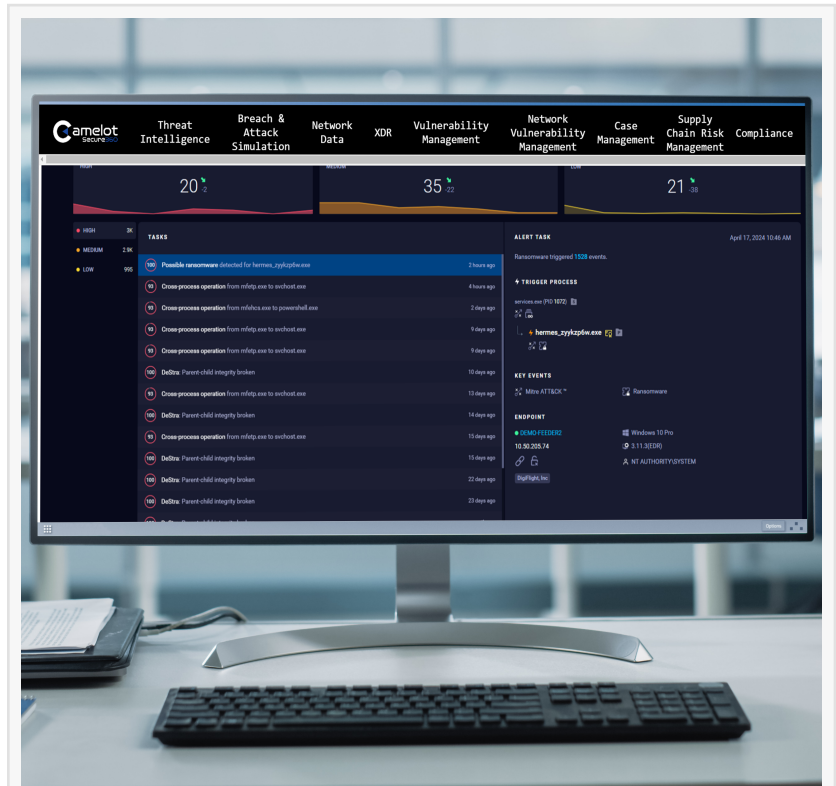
Camelot Secure

Threat Intelligence
Breach & Attack Simulation
Network Data
XDR
Vulnerability Management
Network Vulnerability Management
Case Management
Supply Chain Risk Management
Compliance

HIGH
20 -2
MEDIUM
35 -22
LOW
21 -38

HIGH 3K
MEDIUM 2.9K
LOW 995

TASKS

| | | |
|---|---|---|
| 100 | Possible ransomware detected for hermes_zyykzp6w.exe | 2 hours ago |
| 93 | Cross-process operation from mfetp.exe to svchost.exe | 4 hours ago |
| 93 | Cross-process operation from mfehcs.exe to powershell.exe | 2 days ago |
| 93 | Cross-process operation from mfetp.exe to svchost.exe | 9 days ago |
| 93 | Cross-process operation from mfetp.exe to svchost.exe | 9 days ago |
| 100 | DeStra: Parent-child integrity broken | 10 days ago |
| 93 | Cross-process operation from mfetp.exe to svchost.exe | 13 days ago |
| 100 | DeStra: Parent-child integrity broken | 14 days ago |
| 93 | Cross-process operation from mfetp.exe to svchost.exe | 15 days ago |
| 100 | DeStra: Parent-child integrity broken | 15 days ago |
| 100 | DeStra: Parent-child integrity broken | 22 days ago |
| 100 | DeStra: Parent-child integrity broken | 23 days ago |

ALERT TASK
April 17, 2024 10:46 AM
Ransomware triggered 1528 events.

TRIGGER PROCESS
services.exe (PID 1072)
hermes_zyykzp6w.exe

KEY EVENTS
Mitre ATT&CK™
Ransomware

ENDPOINT
DEMO-FEEDER2
10.50.205.74
Windows 10 Pro
3.11.3(EDR)
NT AUTHORITY\SYSTEM
DigiFlight, Inc

Options